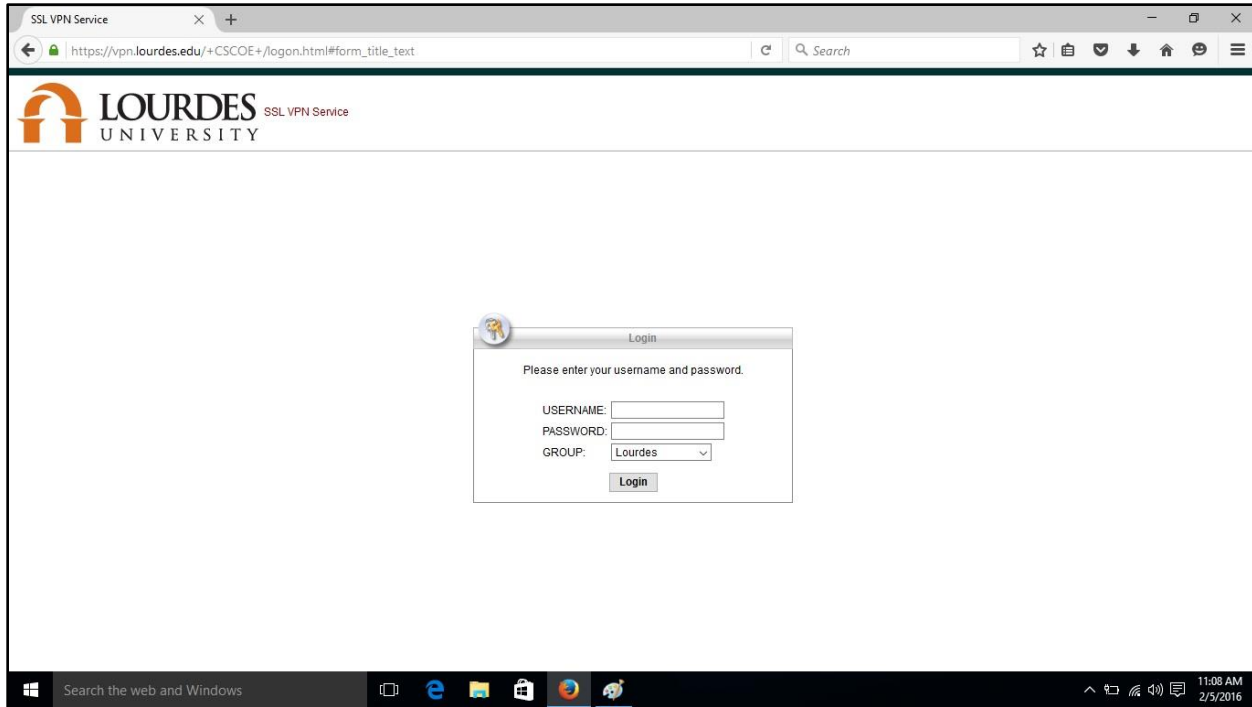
SSL VPN Service

https://vpn.lourdes.edu/+CSCOE+/logon.html#form_title_text

Search

LOURDES UNIVERSITY SSL VPN Service

Login

Please enter your username and password.

USERNAME:
PASSWORD:
GROUP: Lourdes

Login

Search the web and Windows

11:08 AM
2/5/2016